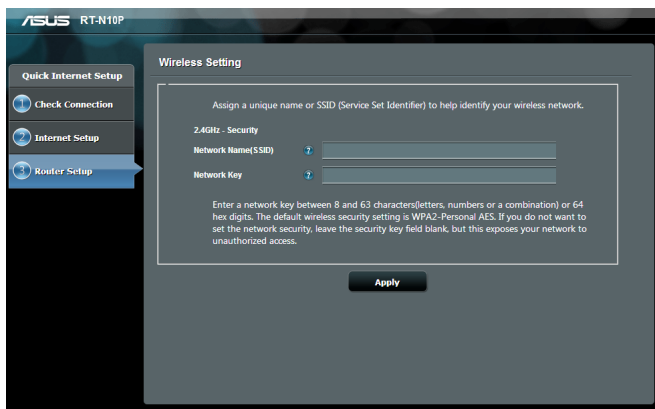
/ISUS RT-N10P

Quick Internet Setup

1 Check Connection

2 Internet Setup

3 Router Setup

Wireless Setting

Assign a unique name or SSID (Service Set Identifier) to help identify your wireless network.

2.4GHz - Security

Network Name(SSID) ?

Network Key ?

Enter a network key between 8 and 63 characters(letters, numbers or a combination) or 64 hex digits. The default wireless security setting is WPA2-Personal AES. If you do not want to set the network security, leave the security key field blank, but this exposes your network to unauthorized access.

Apply